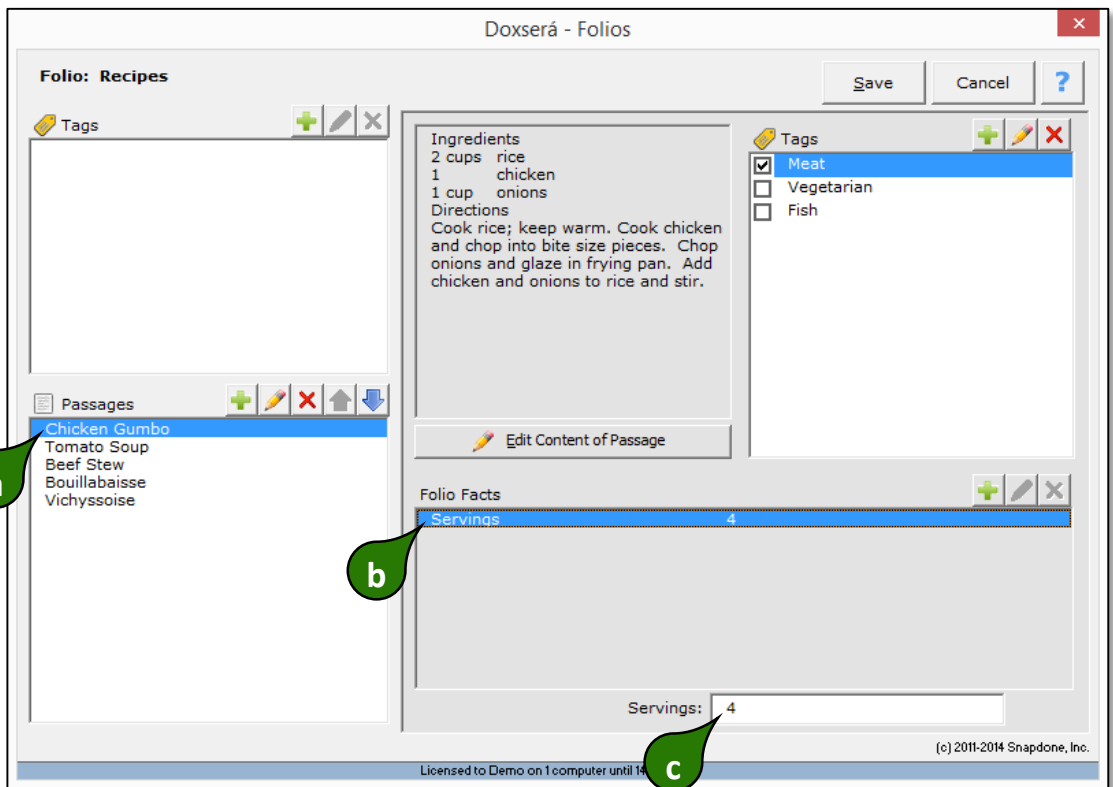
Doxserá - Folios

Folio: Recipes

Save
Cancel
?

Tags

Ingredients
2 cups rice
1 chicken
1 cup onions
Directions
Cook rice; keep warm. Cook chicken and chop into bite size pieces. Chop onions and glaze in frying pan. Add chicken and onions to rice and stir.

Tags
Meat
Vegetarian
Fish

Passages
Chicken Gumbo
Tomato Soup
Beef Stew
Bouillabaisse
Vichyssoise

Edit Content of Passage

Folio Facts
| Servings | 4 |
|---|---|

b

Servings: 4

c

(c) 2011-2014 Snapdone, Inc.

Licensed to Demo on 1 computer until 14